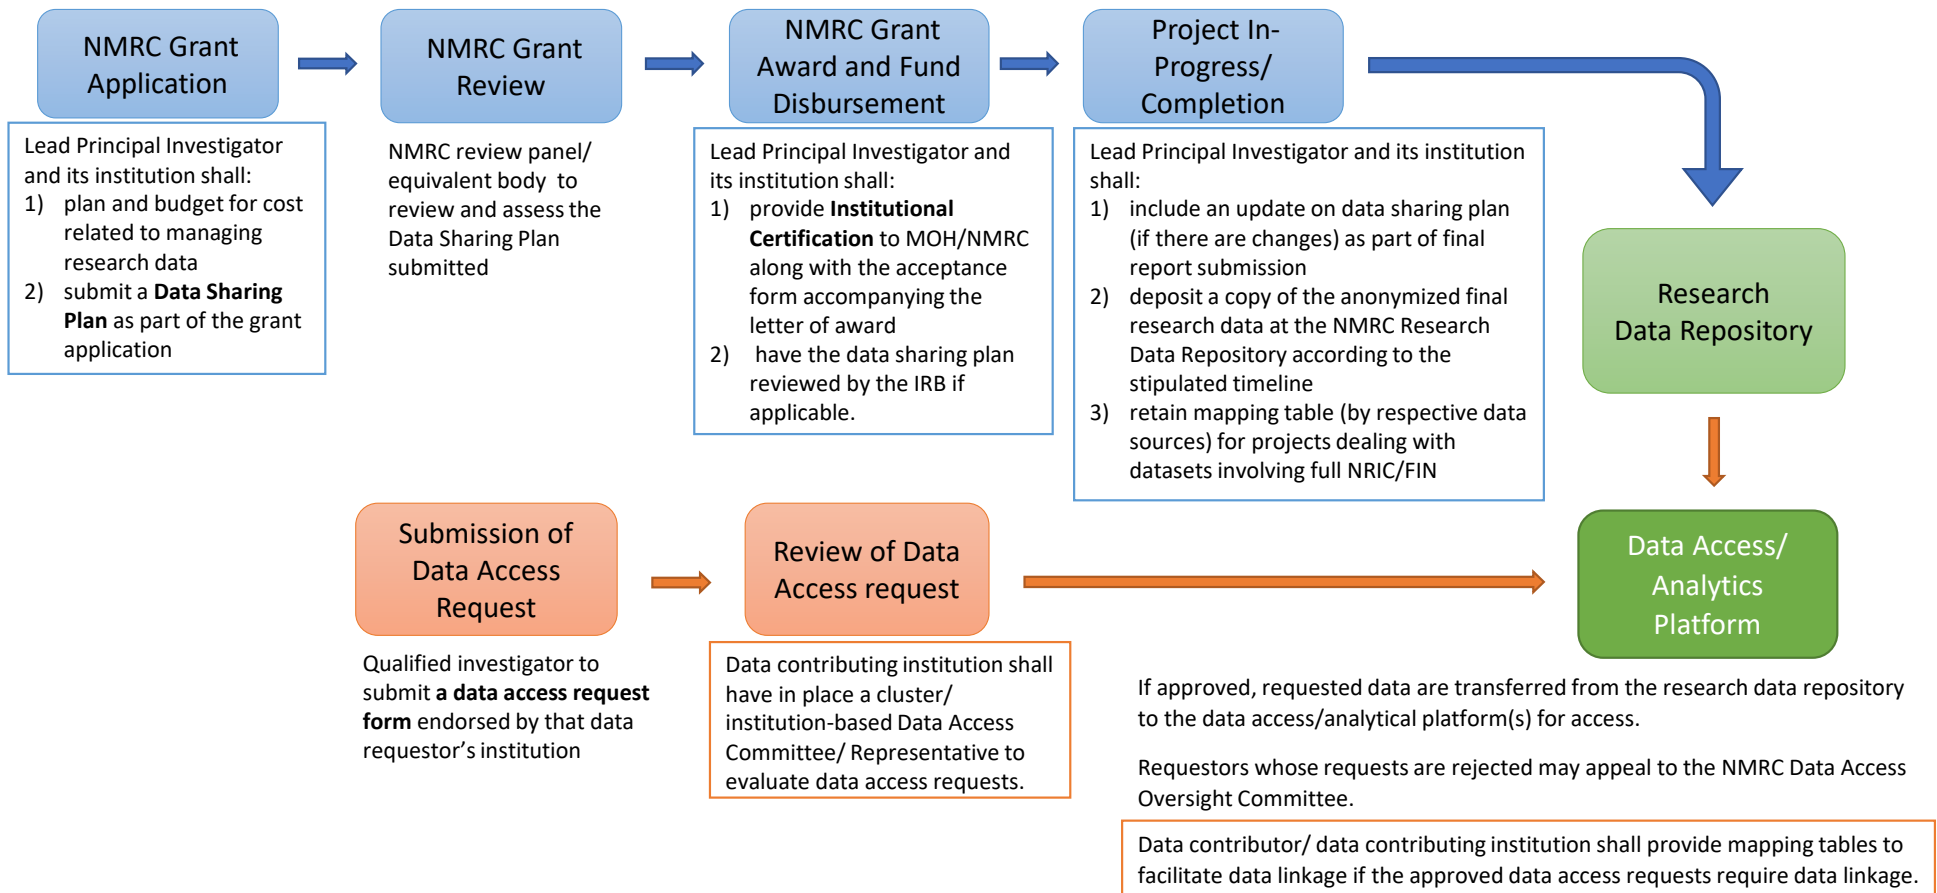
NMRC Grant Application

Lead Principal Investigator and its institution shall:
1) plan and budget for cost related to managing research data
2) submit a **Data Sharing Plan** as part of the grant application

NMRC Grant Review

NMRC review panel/ equivalent body to review and assess the Data Sharing Plan submitted

NMRC Grant Award and Fund Disbursement

Lead Principal Investigator and its institution shall:
1) provide **Institutional Certification** to MOH/NMRC along with the acceptance form accompanying the letter of award
2) have the data sharing plan reviewed by the IRB if applicable.

Project In-Progress/ Completion

Lead Principal Investigator and its institution shall:
1) include an update on data sharing plan (if there are changes) as part of final report submission
2) deposit a copy of the anonymized final research data at the NMRC Research Data Repository according to the stipulated timeline
3) retain mapping table (by respective data sources) for projects dealing with datasets involving full NRIC/FIN

Research Data Repository

Submission of Data Access Request

Qualified investigator to submit **a data access request form** endorsed by that data requestor's institution

Review of Data Access request

Data contributing institution shall have in place a cluster/ institution-based Data Access Committee/ Representative to evaluate data access requests.

Data Access/ Analytics Platform

If approved, requested data are transferred from the research data repository to the data access/analytical platform(s) for access.

Requestors whose requests are rejected may appeal to the NMRC Data Access Oversight Committee.

Data contributor/ data contributing institution shall provide mapping tables to facilitate data linkage if the approved data access requests require data linkage.